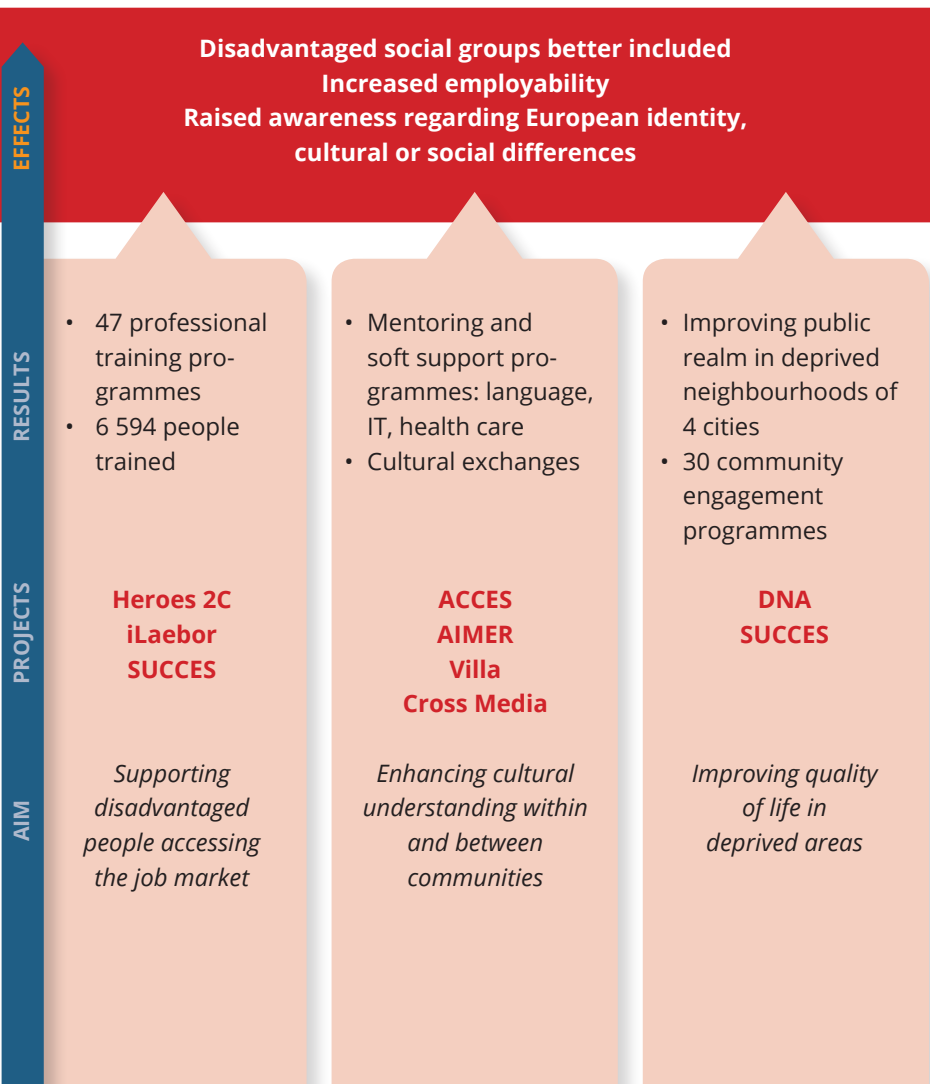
EFFECTS

Disadvantaged social groups better included
Increased employability
Raised awareness regarding European identity, cultural or social differences

RESULTS

• 47 professional training programmes
• 6 594 people trained

• Mentoring and soft support programmes: language, IT, health care
• Cultural exchanges

• Improving public realm in deprived neighbourhoods of 4 cities
• 30 community engagement programmes

PROJECTS

Heroes 2C
iLaebor
SUCCES

ACCES
AIMER
Villa
Cross Media

DNA
SUCCES

AIM

Supporting disadvantaged people accessing the job market

Enhancing cultural understanding within and between communities

Improving quality of life in deprived areas